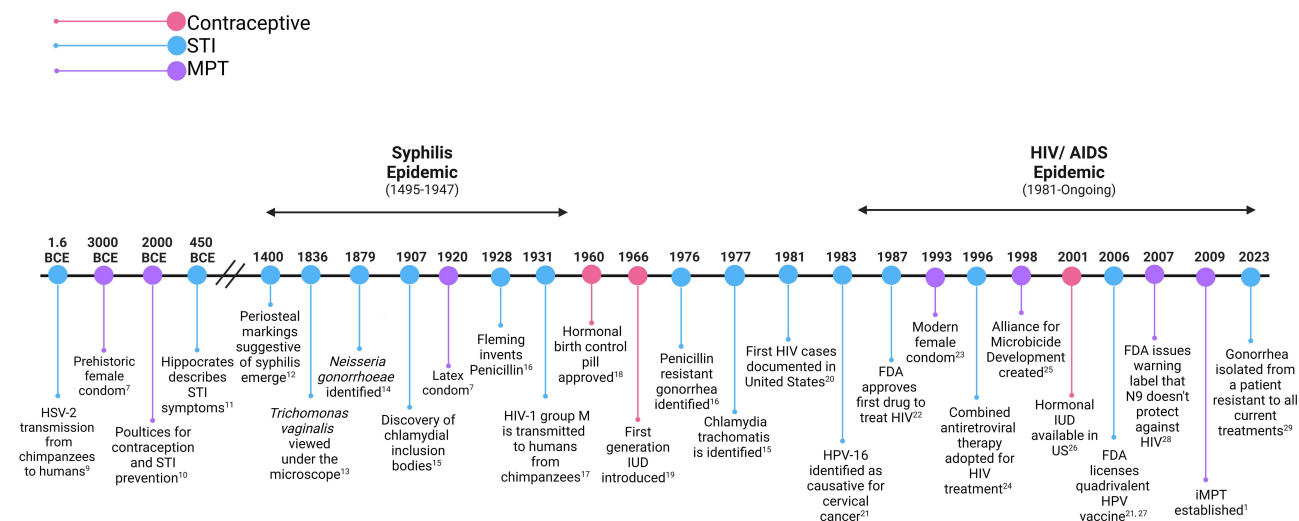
Contraceptive
STI
MPT

Syphilis Epidemic
(1495-1947)

HIV/ AIDS Epidemic
(1981-Ongoing)

1.6 BCE
3000 BCE
2000 BCE
450 BCE
1400
1836
1879
1907
1920
1928
1931
1960
1966
1976
1977
1981
1983
1987
1993
1996
1998
2001
2006
2007
2009
2023

HSV-2 transmission from chimpanzees to humans$^{9}$

Prehistoric female condom$^{7}$

Poultices for contraception and STI prevention$^{10}$

Hippocrates describes STI symptoms$^{11}$

Periosteal markings suggestive of syphilis emerge$^{12}$

*Trichomonas vaginalis* viewed under the microscope$^{13}$

*Neisseria gonorrhoeae* identified$^{14}$

Discovery of chlamydial inclusion bodies$^{15}$

Latex condom$^{7}$

Fleming invents Penicillin$^{16}$

HIV-1 group M is transmitted to humans from chimpanzees$^{17}$

Hormonal birth control pill approved$^{18}$

First generation IUD introduced$^{19}$

Penicillin resistant gonorrhea identified$^{16}$

Chlamydia trachomatis is identified$^{15}$

First HIV cases documented in United States$^{20}$

HPV-16 identified as causative for cervical cancer$^{21}$

FDA approves first drug to treat HIV$^{22}$

Modern female condom$^{23}$

Combined antiretroviral therapy adopted for HIV treatment$^{24}$

Alliance for Microbicide Development created$^{25}$

Hormonal IUD available in US$^{26}$

FDA licenses quadrivalent HPV vaccine$^{21, 27}$

FDA issues warning label that N9 doesn't protect against HIV$^{28}$

iMPT established$^{1}$

Gonorrhea isolated from a patient resistant to all current treatments$^{29}$